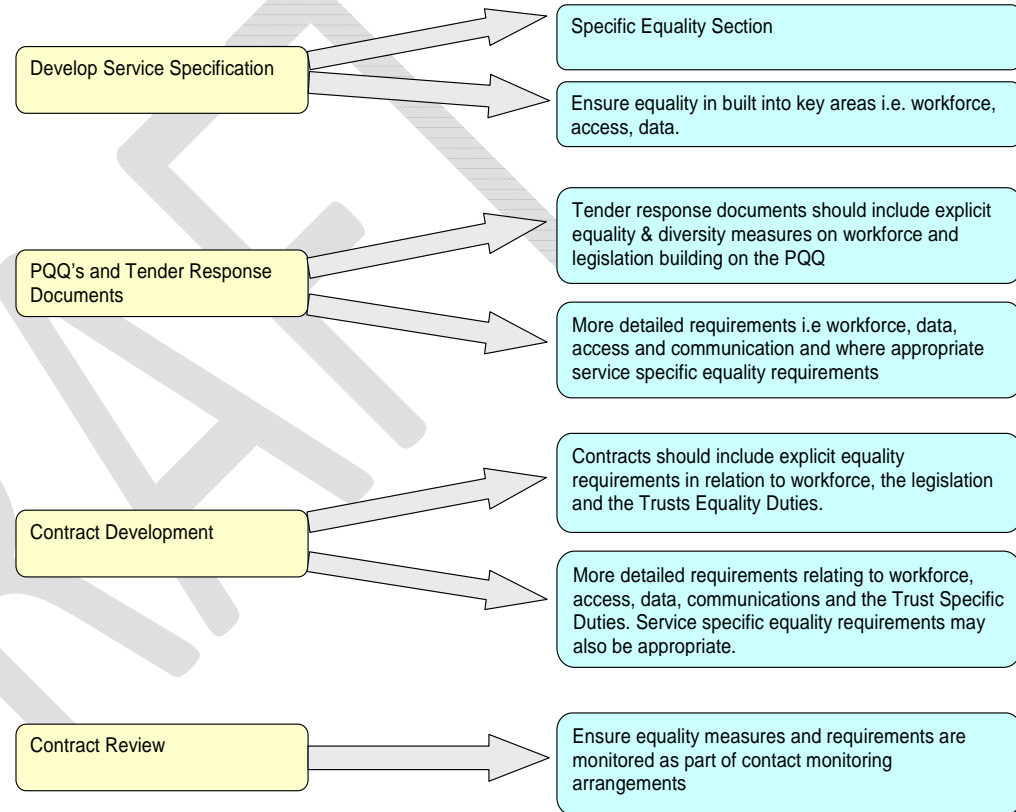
Develop Service Specification

Specific Equality Section

Ensure equality in built into key areas i.e. workforce, access, data.

PQQ's and Tender Response Documents

Tender response documents should include explicit equality & diversity measures on workforce and legislation building on the PQQ

More detailed requirements i.e workforce, data, access and communication and where appropriate service specific equality requirements

Contract Development

Contracts should include explicit equality requirements in relation to workforce, the legislation and the Trusts Equality Duties.

More detailed requirements relating to workforce, access, data, communications and the Trust Specific Duties. Service specific equality requirements may also be appropriate.

Contract Review

Ensure equality measures and requirements are monitored as part of contact monitoring arrangements